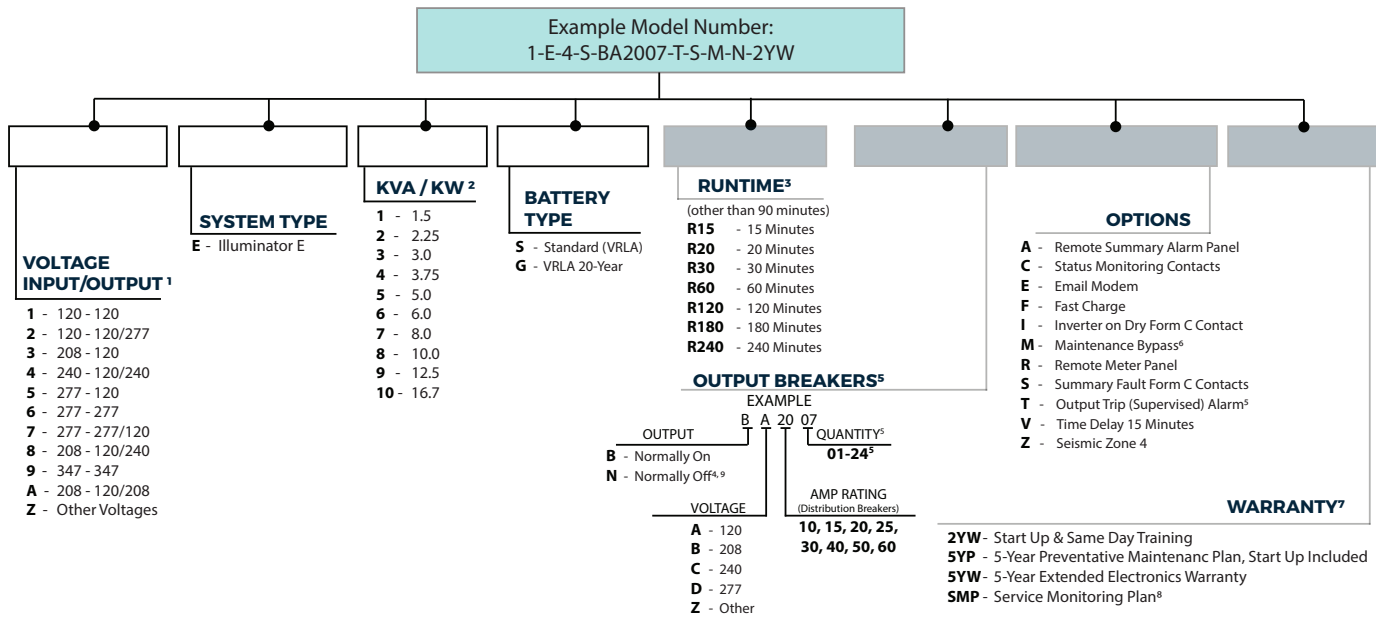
Example Model Number:
1-E-4-S-BA2007-T-S-M-N-2YW

VOLTAGE INPUT/OUTPUT ¹
1 - 120 - 120
2 - 120 - 120/277
3 - 208 - 120
4 - 240 - 120/240
5 - 277 - 120
6 - 277 - 277
7 - 277 - 277/120
8 - 208 - 120/240
9 - 347 - 347
A - 208 - 120/208
Z - Other Voltages

SYSTEM TYPE
E - Illuminator E

KVA / KW ²
1 - 1.5
2 - 2.25
3 - 3.0
4 - 3.75
5 - 5.0
6 - 6.0
7 - 8.0
8 - 10.0
9 - 12.5
10 - 16.7

BATTERY TYPE
S - Standard (VRLA)
G - VRLA 20-Year

RUNTIME³
(other than 90 minutes)
R15 - 15 Minutes
R20 - 20 Minutes
R30 - 30 Minutes
R60 - 60 Minutes
R120 - 120 Minutes
R180 - 180 Minutes
R240 - 240 Minutes

OUTPUT BREAKERS⁵
EXAMPLE
B A 20 07

OUTPUT
B - Normally On
N - Normally Off⁴, ⁹

QUANTITY⁵
01-24⁵

VOLTAGE
A - 120
B - 208
C - 240
D - 277
Z - Other

AMP RATING
(Distribution Breakers)
10, 15, 20, 25, 30, 40, 50, 60

OPTIONS
A - Remote Summary Alarm Panel
C - Status Monitoring Contacts
E - Email Modem
F - Fast Charge
I - Inverter on Dry Form C Contact
M - Maintenance Bypass⁶
R - Remote Meter Panel
S - Summary Fault Form C Contacts
T - Output Trip (Supervised) Alarm⁵
V - Time Delay 15 Minutes
Z - Seismic Zone 4

WARRANTY⁷
2YW - Start Up & Same Day Training
5YP - 5-Year Preventative Maintenanc Plan, Start Up Included
5YW - 5-Year Extended Electronics Warranty
SMP - Service Monitoring Plan⁸